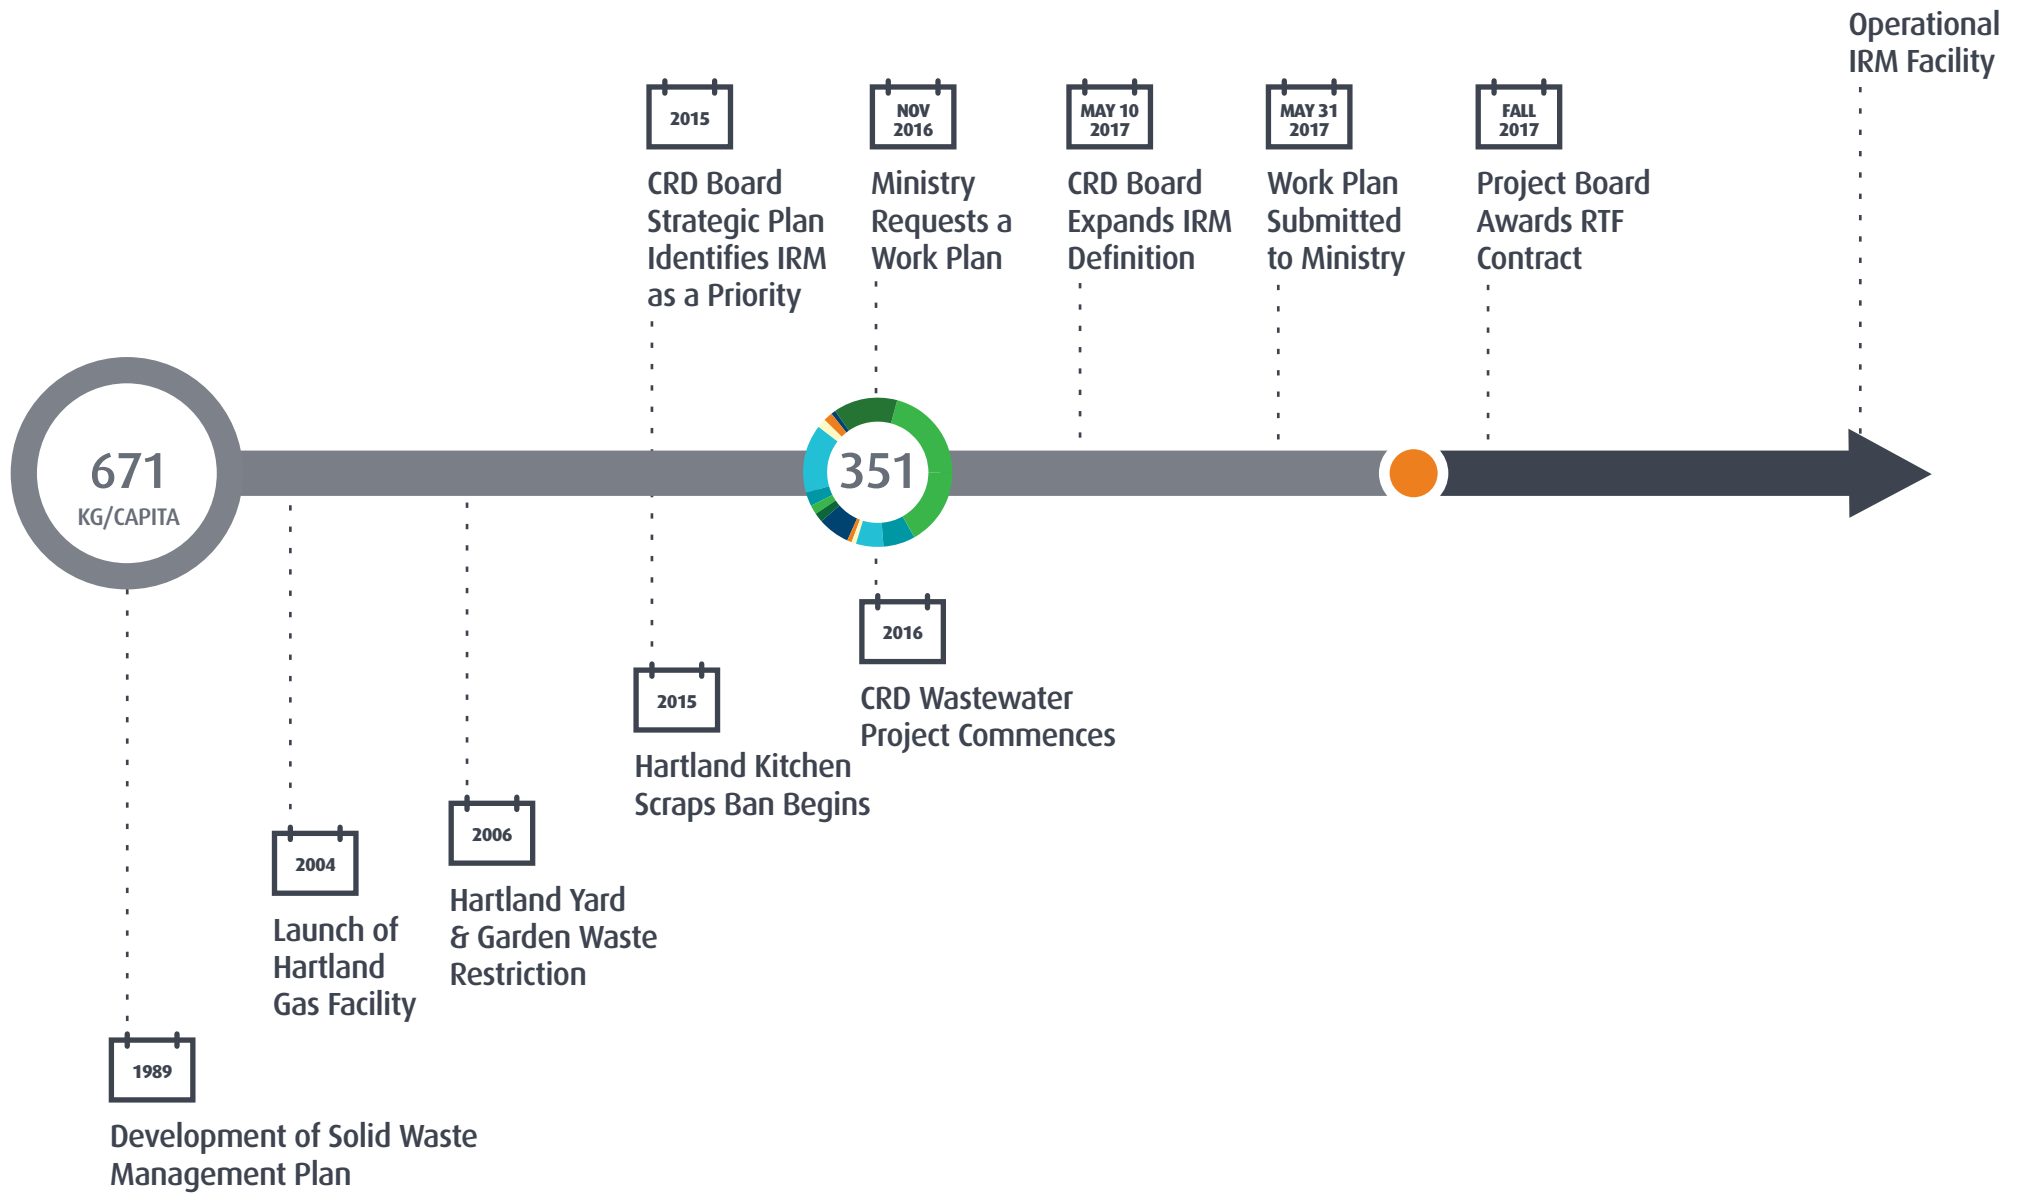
Operational IRM Facility

2015
CRD Board Strategic Plan Identifies IRM as a Priority

NOV 2016
Ministry Requests a Work Plan

MAY 10 2017
CRD Board Expands IRM Definition

MAY 31 2017
Work Plan Submitted to Ministry

FALL 2017
Project Board Awards RTF Contract

671
KG/CAPITA

351

2016
CRD Wastewater Project Commences

2015
Hartland Kitchen Scraps Ban Begins

2006
Hartland Yard & Garden Waste Restriction

2004
Launch of Hartland Gas Facility

1989
Development of Solid Waste Management Plan